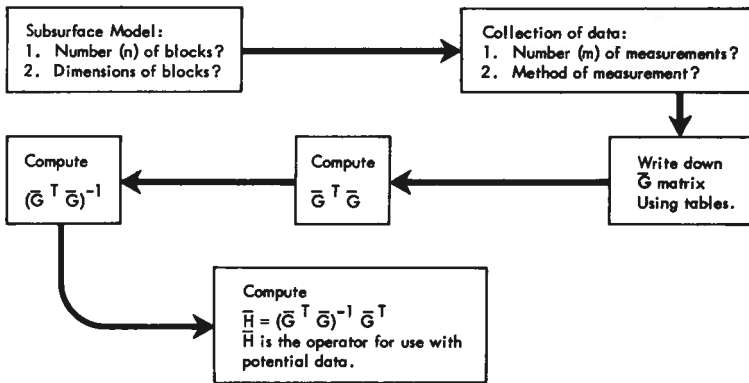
Subsurface Model:
1. Number (n) of blocks?
2. Dimensions of blocks?

Collection of data:
1. Number (m) of measurements?
2. Method of measurement?

Write down $\bar{G}$ matrix Using tables.

Compute $\bar{G}^T \bar{G}$

Compute $(\bar{G}^T \bar{G})^{-1}$

Compute $\bar{\bar{H}} = (\bar{G}^T \bar{G})^{-1} \bar{G}^T$
$\bar{\bar{H}}$ is the operator for use with potential data.